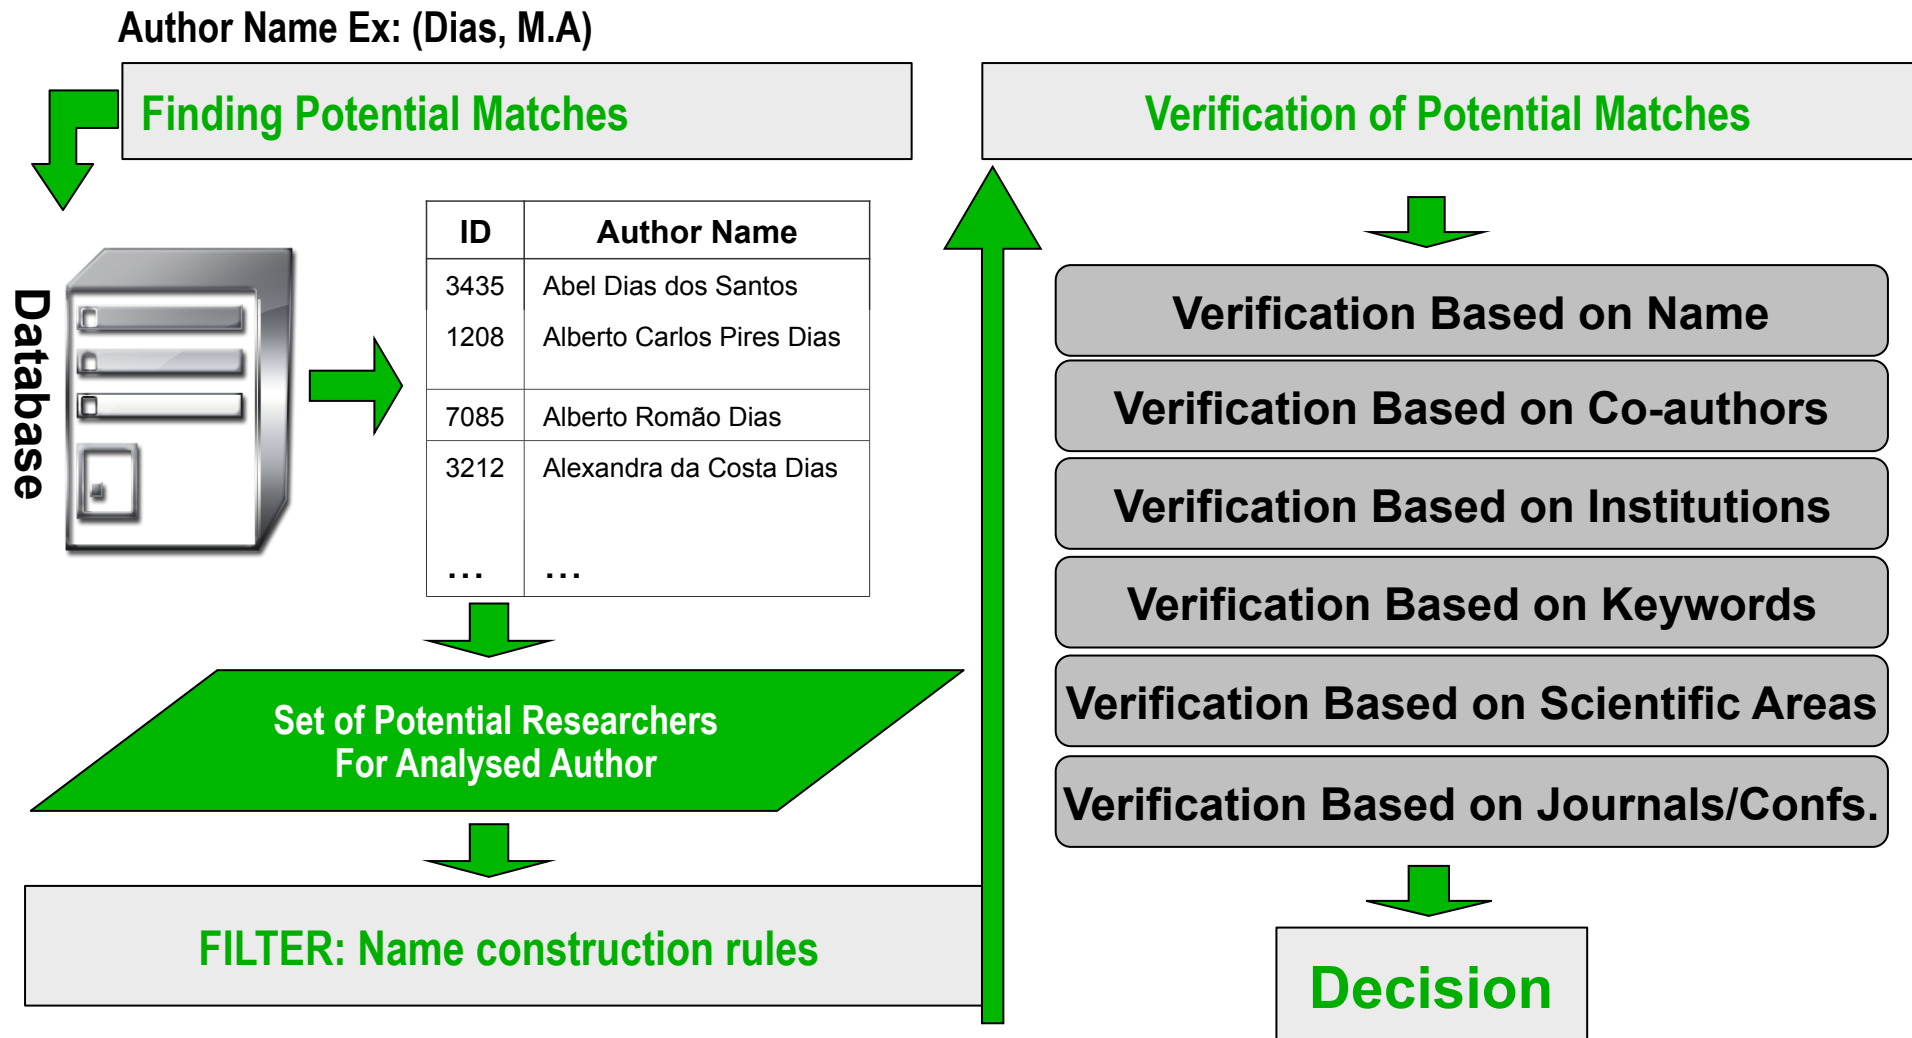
Author Name Ex: (Dias, M.A)

Finding Potential Matches

Database

| ID | Author Name |
|---|---|
| 3435 | Abel Dias dos Santos |
| 1208 | Alberto Carlos Pires Dias |
| 7085 | Alberto Romão Dias |
| 3212 | Alexandra da Costa Dias |
| … | … |

Set of Potential Researchers For Analysed Author

FILTER: Name construction rules

Verification of Potential Matches

Verification Based on Name

Verification Based on Co-authors

Verification Based on Institutions

Verification Based on Keywords

Verification Based on Scientific Areas

Verification Based on Journals/Confs.

Decision